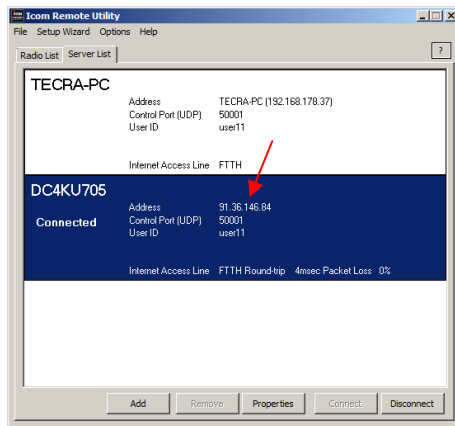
Icom Remote Utility

File Setup Wizard Options Help

Radio List Server List

?

TECRA-PC

Address TECRA-PC (192.168.178.37)
Control Port (UDP) 50001
User ID user11

Internet Access Line FTTH

DC4KU705

Connected

Address 91.36.146.84
Control Port (UDP) 50001
User ID user11

Internet Access Line FTTH Round-trip 4msec Packet Loss 0%

Add Remove Properties Connect Disconnect